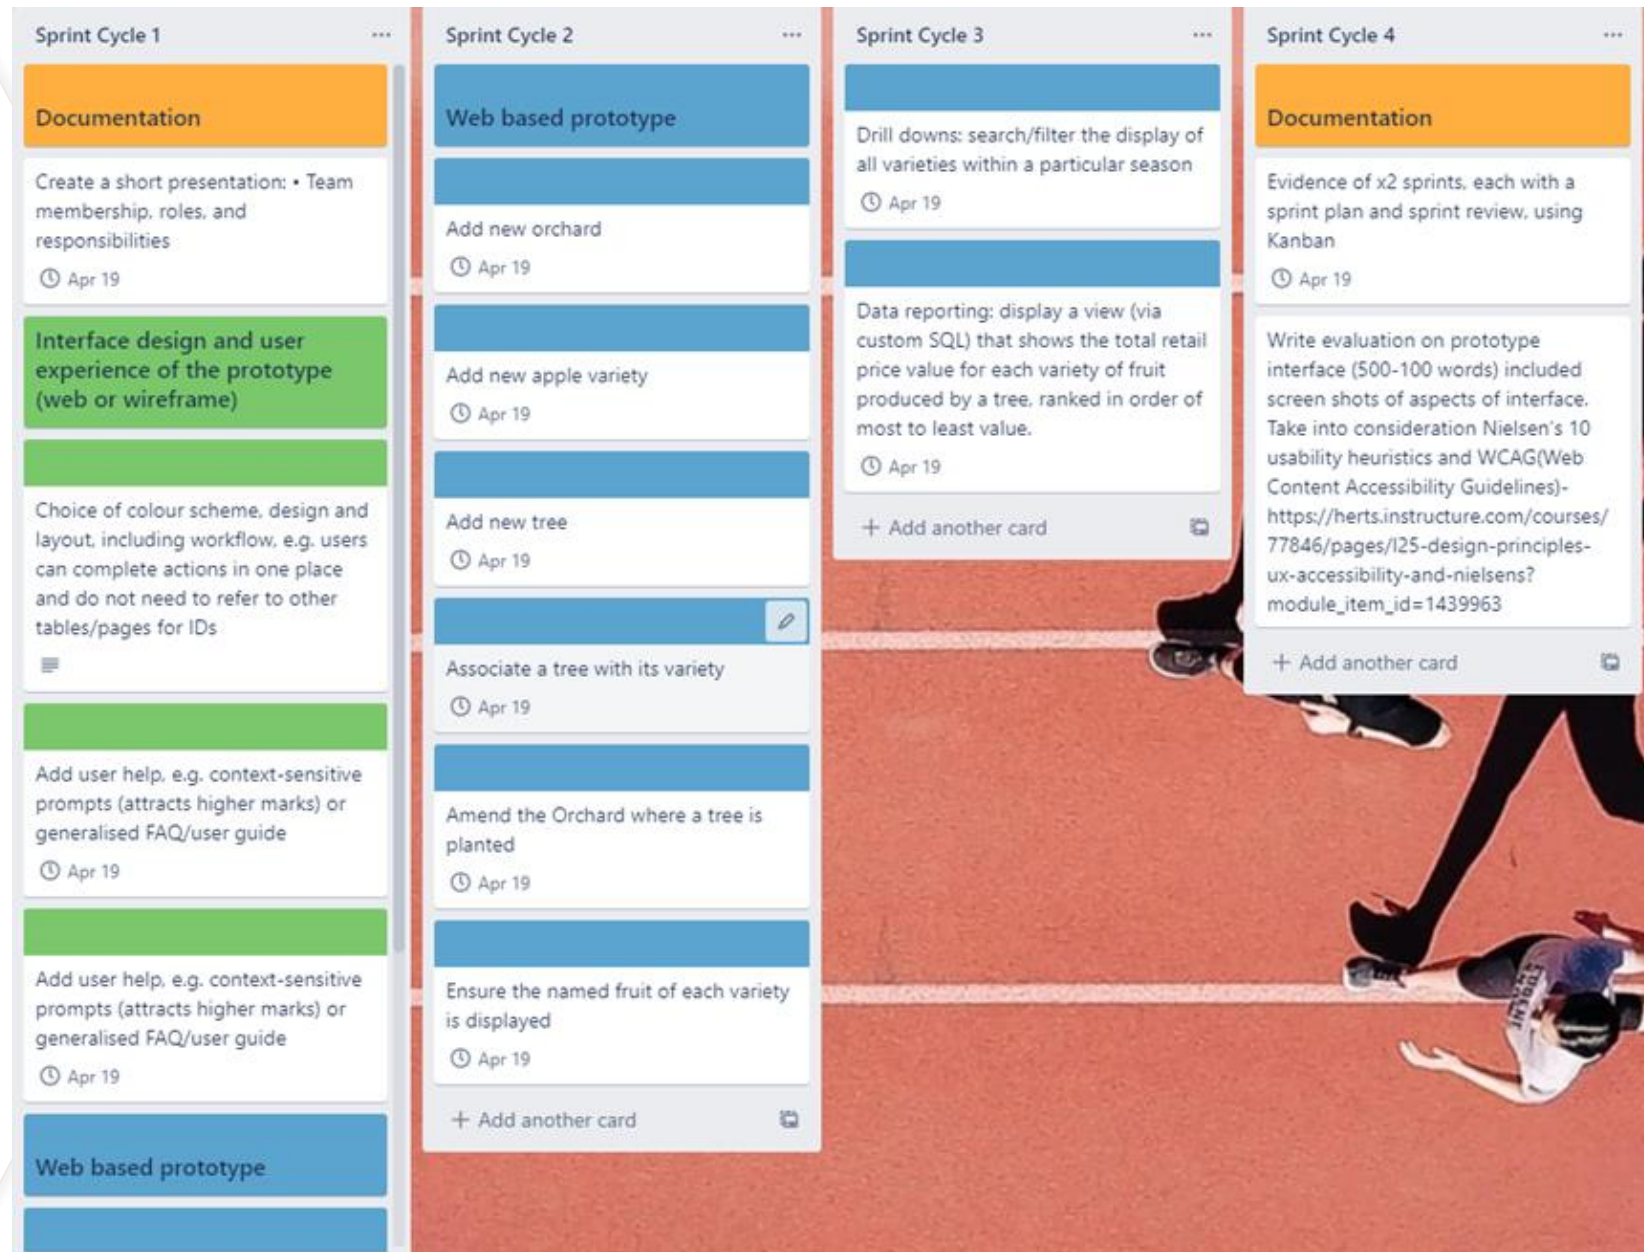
Sprint Cycle 1 ...

Documentation

Create a short presentation: • Team membership, roles, and responsibilities

Apr 19

Interface design and user experience of the prototype (web or wireframe)

Choice of colour scheme, design and layout, including workflow, e.g. users can complete actions in one place and do not need to refer to other tables/pages for IDs

Add user help, e.g. context-sensitive prompts (attracts higher marks) or generalised FAQ/user guide

Apr 19

Add user help, e.g. context-sensitive prompts (attracts higher marks) or generalised FAQ/user guide

Apr 19

Web based prototype

Sprint Cycle 2 ...

Web based prototype

Add new orchard

Apr 19

Add new apple variety

Apr 19

Add new tree

Apr 19

Associate a tree with its variety

Apr 19

Amend the Orchard where a tree is planted

Apr 19

Ensure the named fruit of each variety is displayed

Apr 19

+ Add another card

Sprint Cycle 3 ...

Drill downs: search/filter the display of all varieties within a particular season

Apr 19

Data reporting: display a view (via custom SQL) that shows the total retail price value for each variety of fruit produced by a tree, ranked in order of most to least value.

Apr 19

+ Add another card

Sprint Cycle 4 ...

Documentation

Evidence of x2 sprints, each with a sprint plan and sprint review, using Kanban

Apr 19

Write evaluation on prototype interface (500-100 words) included screen shots of aspects of interface. Take into consideration Nielsen's 10 usability heuristics and WCAG(Web Content Accessibility Guidelines)- https://herts.instructure.com/courses/77846/pages/l25-design-principles-ux-accessibility-and-nielsens?module_item_id=1439963

+ Add another card